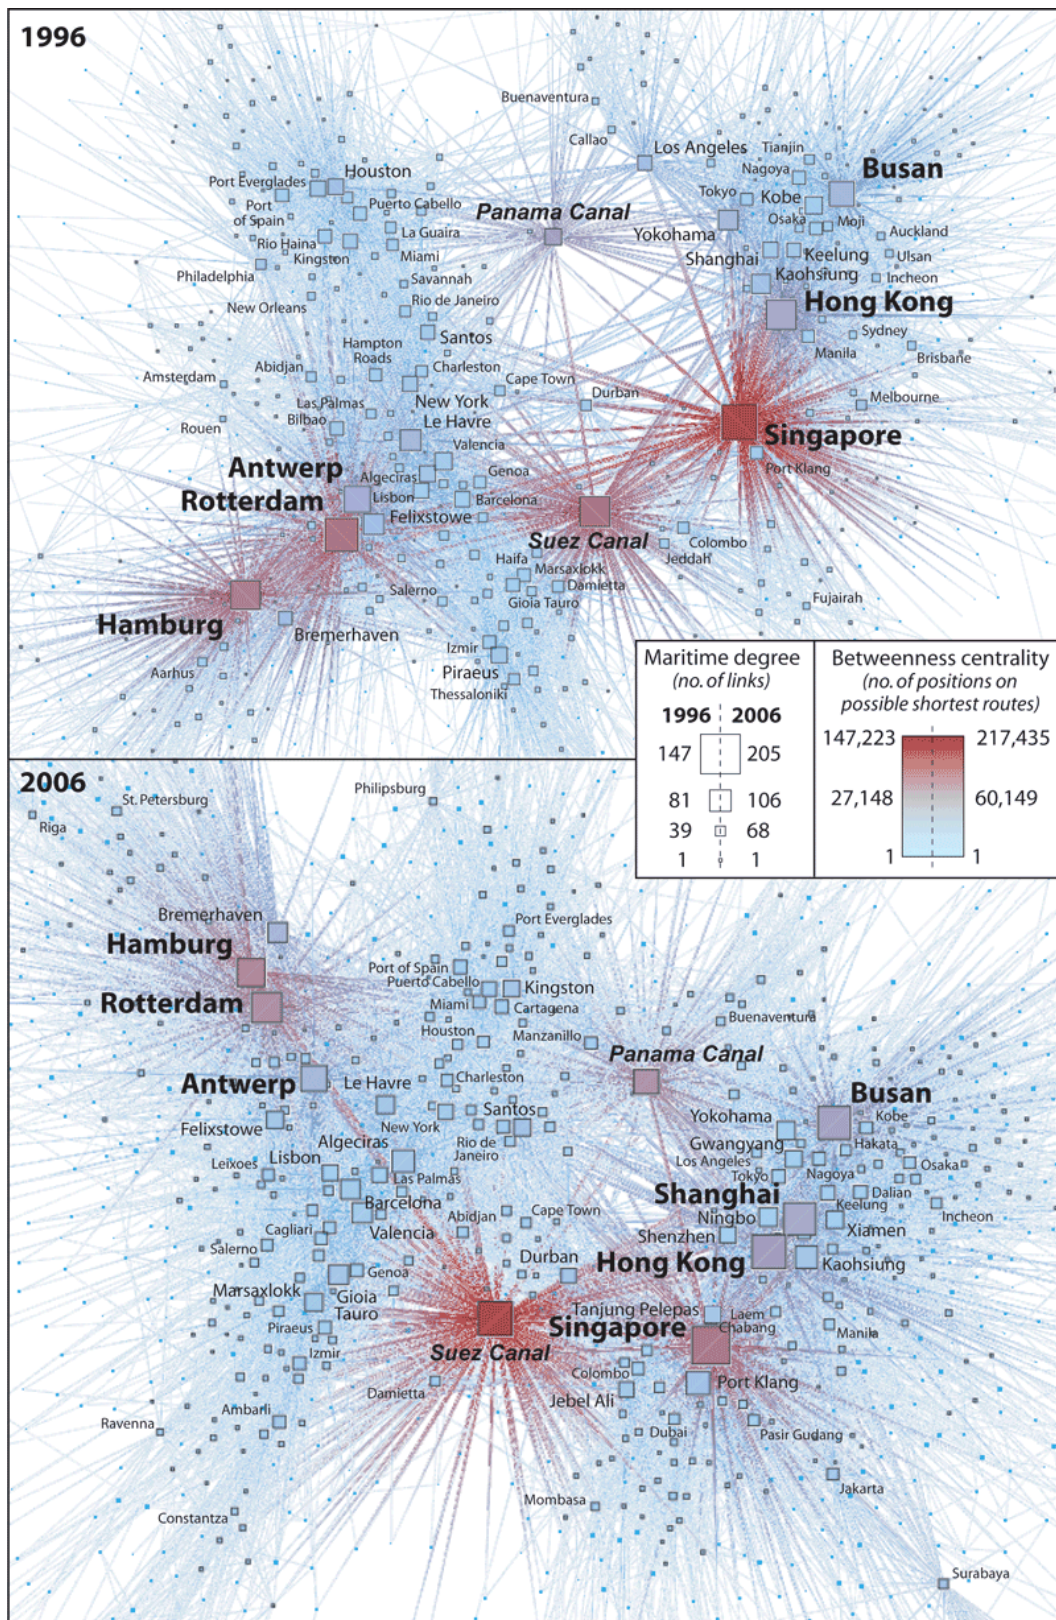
1996

Buenaventura
Callao
Los Angeles
Tianjin
Nagoya
Busan
Tokyo
Kobe
Osaka
Moji
Auckland
Ulsan
Incheon
Yokohama
Shanghai
Keelung
Kaohsiung
Hong Kong
Sydney
Manila
Brisbane
Melbourne
Singapore
Port Klang
Houston
Port Everglades
Port of Spain
Puerto Cabello
Panama Canal
Rio Haina
La Guaira
Kingston
Miami
Philadelphia
Savannah
Rio de Janeiro
New Orleans
Hampton Roads
Santos
Abidjan
Charleston
Amsterdam
Cape Town
Durban
Las Palmas
New York
Bilbao
Le Havre
Rouen
Valencia
Antwerp
Algeciras
Genoa
Lisbon
Barcelona
Rotterdam
Felixstowe
Suez Canal
Colombo
Jeddah
Haifa
Marsaxlokk
Damietta
Salerno
Gioia Tauro
Fujairah
Hamburg
Bremerhaven
Izmir
Piraeus
Aarhus
Thessaloniki

Maritime degree
(no. of links)
1996 | 2006
147 | 205
81 | 106
39 | 68
1 | 1

Betweenness centrality
(no. of positions on possible shortest routes)
147,223 | 217,435
27,148 | 60,149
1 | 1

2006

St. Petersburg
Riga
Philipsburg
Bremerhaven
Hamburg
Port Everglades
Port of Spain
Puerto Cabello
Kingston
Rotterdam
Miami
Cartagena
Houston
Buenaventura
Manzanillo
Panama Canal
Antwerp
Le Havre
Charleston
Busan
Santos
Kobe
Yokohama
Felixstowe
New York
Hakata
Algeciras
Gwangyang
Rio de Janeiro
Los Angeles
Osaka
Tokyo
Nagoya
Leixoes
Lisbon
Las Palmas
Shanghai
Dalian
Keelung
Barcelona
Ningbo
Incheon
Abidjan
Cape Town
Xiamen
Cagliari
Valencia
Shenzhen
Salerno
Durban
Hong Kong
Kaohsiung
Genoa
Marsaxlokk
Gioia Tauro
Tanjung Pelepas
Laem Chabang
Singapore
Piraeus
Manila
Izmir
Suez Canal
Colombo
Port Klang
Damietta
Jebel Ali
Ambarli
Ravenna
Dubai
Pasir Gudang
Jakarta
Mombasa
Constantza
Surabaya